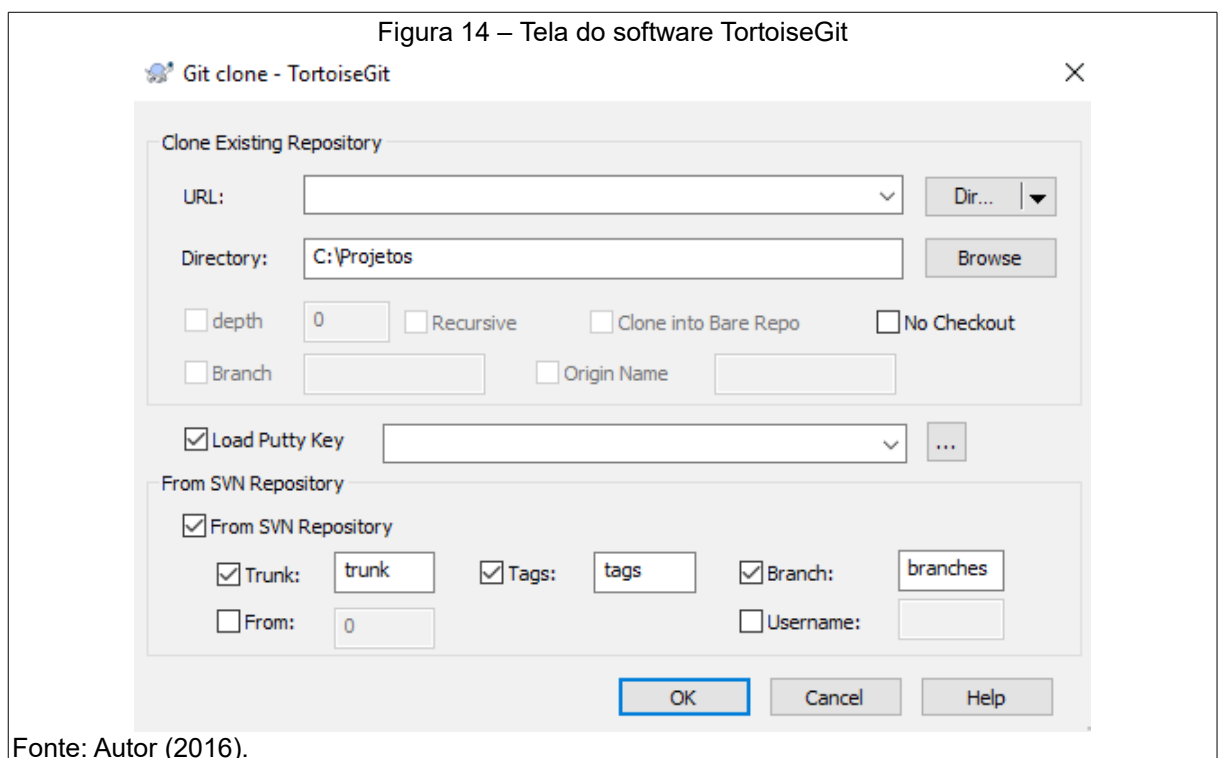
Figura 14 – Tela do software TortoiseGit

Git clone - TortoiseGit

Clone Existing Repository

URL:

Dir...

Directory: C:\Projetos

Browse

depth 0 Recursive Clone into Bare Repo No Checkout

Branch Origin Name

Load Putty Key

...

From SVN Repository

From SVN Repository

Trunk: trunk Tags: tags Branch: branches

From: 0 Username:

OK Cancel Help

Fonte: Autor (2016).